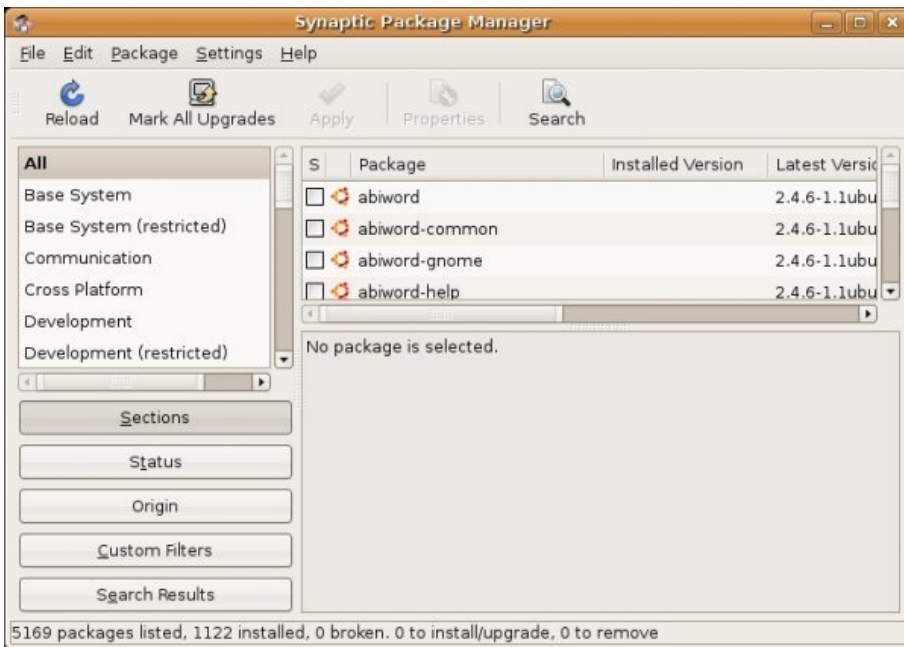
Synaptic Package Manager

File Edit Package Settings Help

Reload Mark All Upgrades Apply Properties Search

All
Base System
Base System (restricted)
Communication
Cross Platform
Development
Development (restricted)

| S | Package | Installed Version | Latest Versic |
|---|---|---|---|
| | abiword | | 2.4.6-1.1ubu |
| | abiword-common | | 2.4.6-1.1ubu |
| | abiword-gnome | | 2.4.6-1.1ubu |
| | abiword-help | | 2.4.6-1.1ubu |

No package is selected.

Sections

Status

Origin

Custom Filters

Search Results

5169 packages listed, 1122 installed, 0 broken. 0 to install/upgrade, 0 to remove